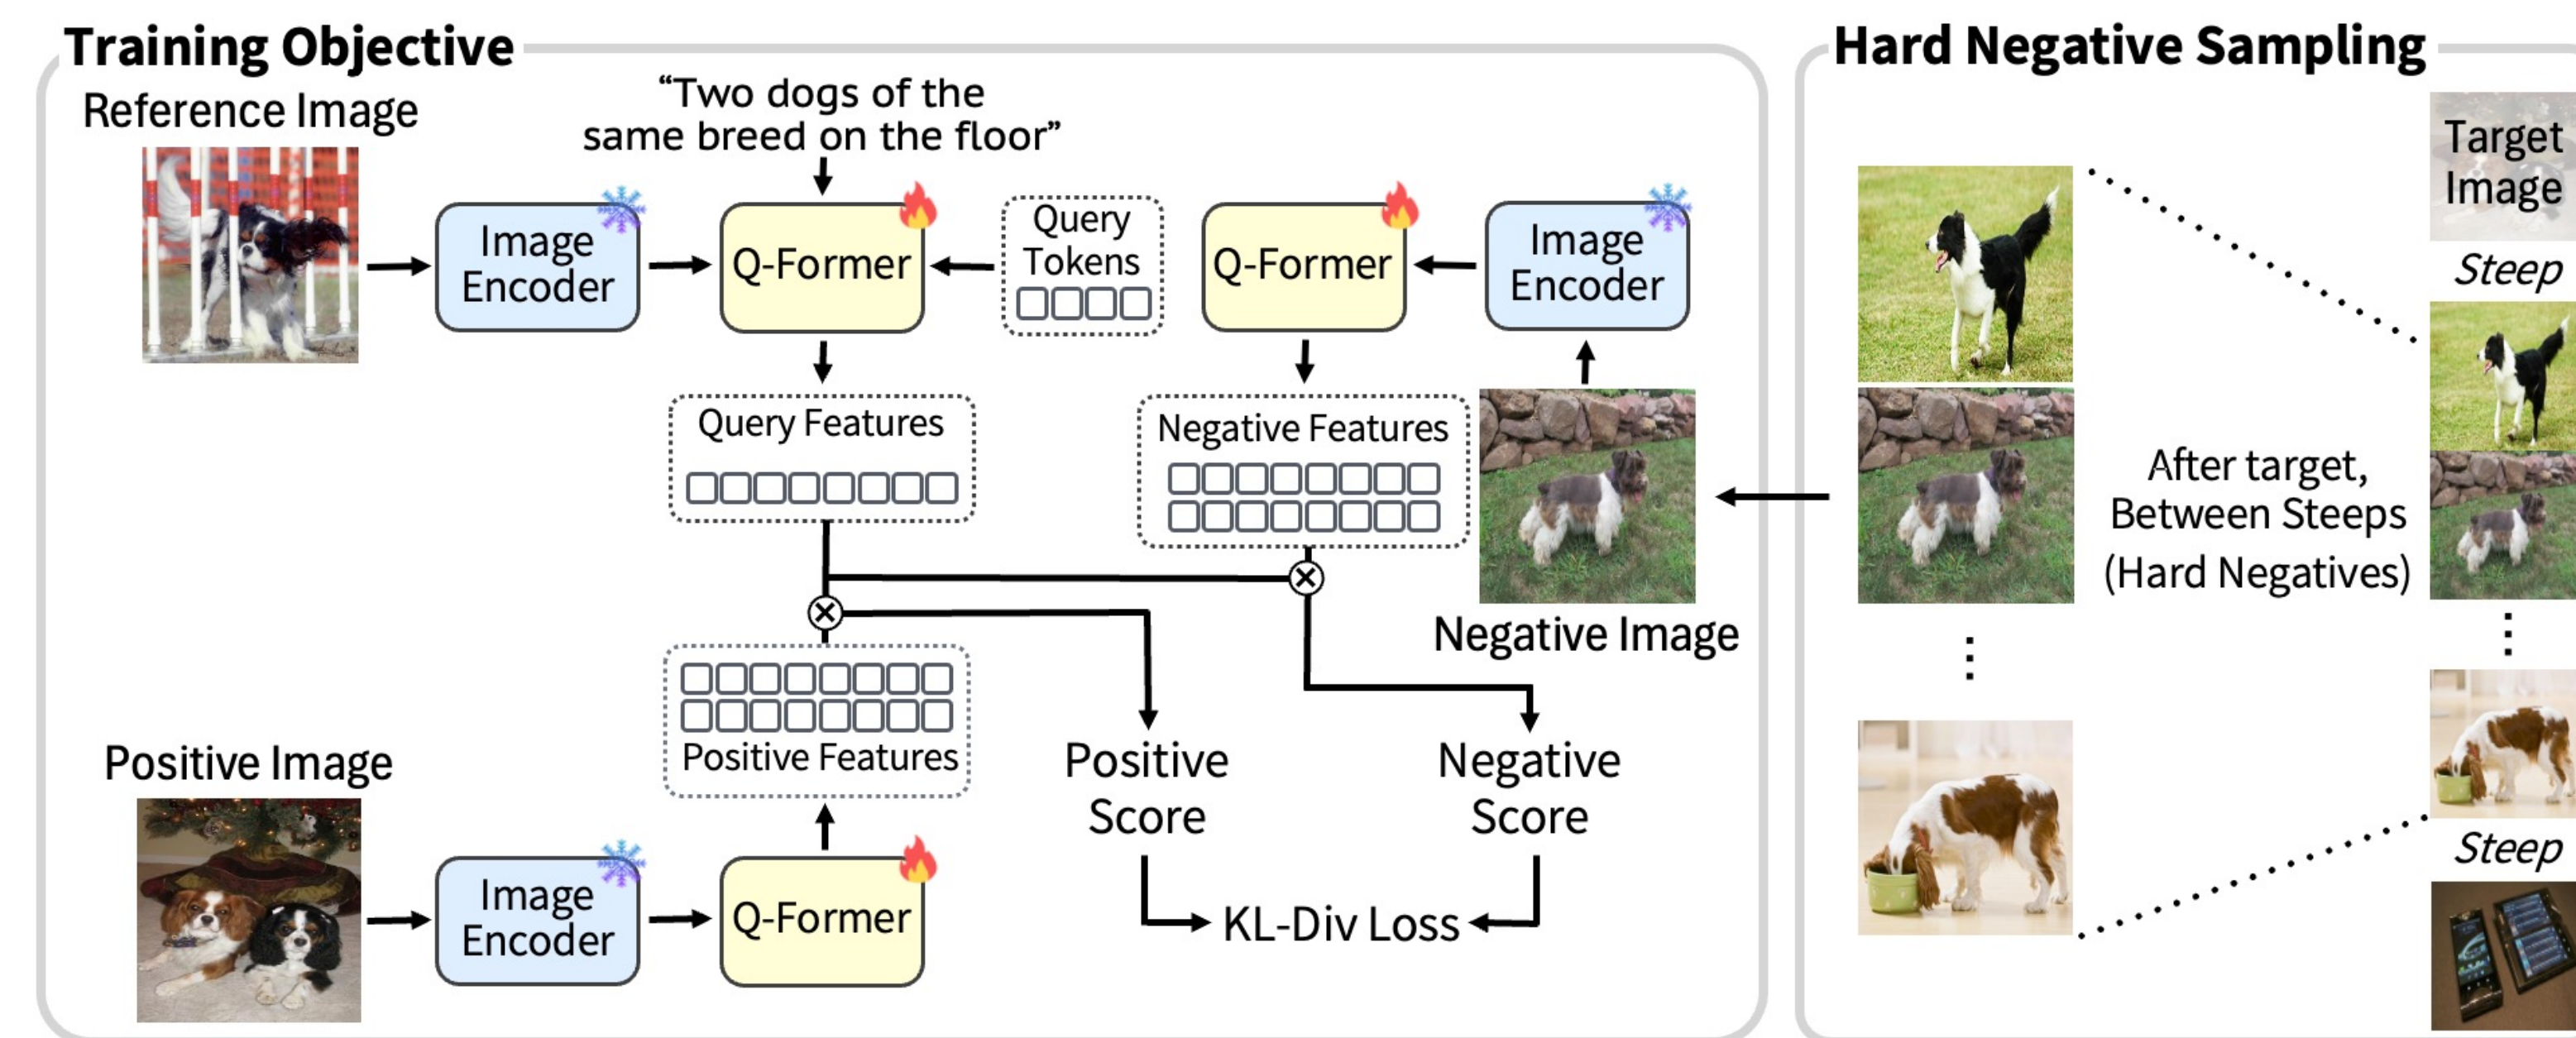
Training Objective

Reference Image

"Two dogs of the same breed on the floor"

Image Encoder

Q-Former

Query Tokens

Q-Former

Image Encoder

Query Features

Negative Features

Negative Image

Positive Features

Positive Score

Negative Score

Positive Image

Image Encoder

Q-Former

KL-Div Loss

Hard Negative Sampling

Target Image

Steep

After target, Between Steeps (Hard Negatives)

Steep